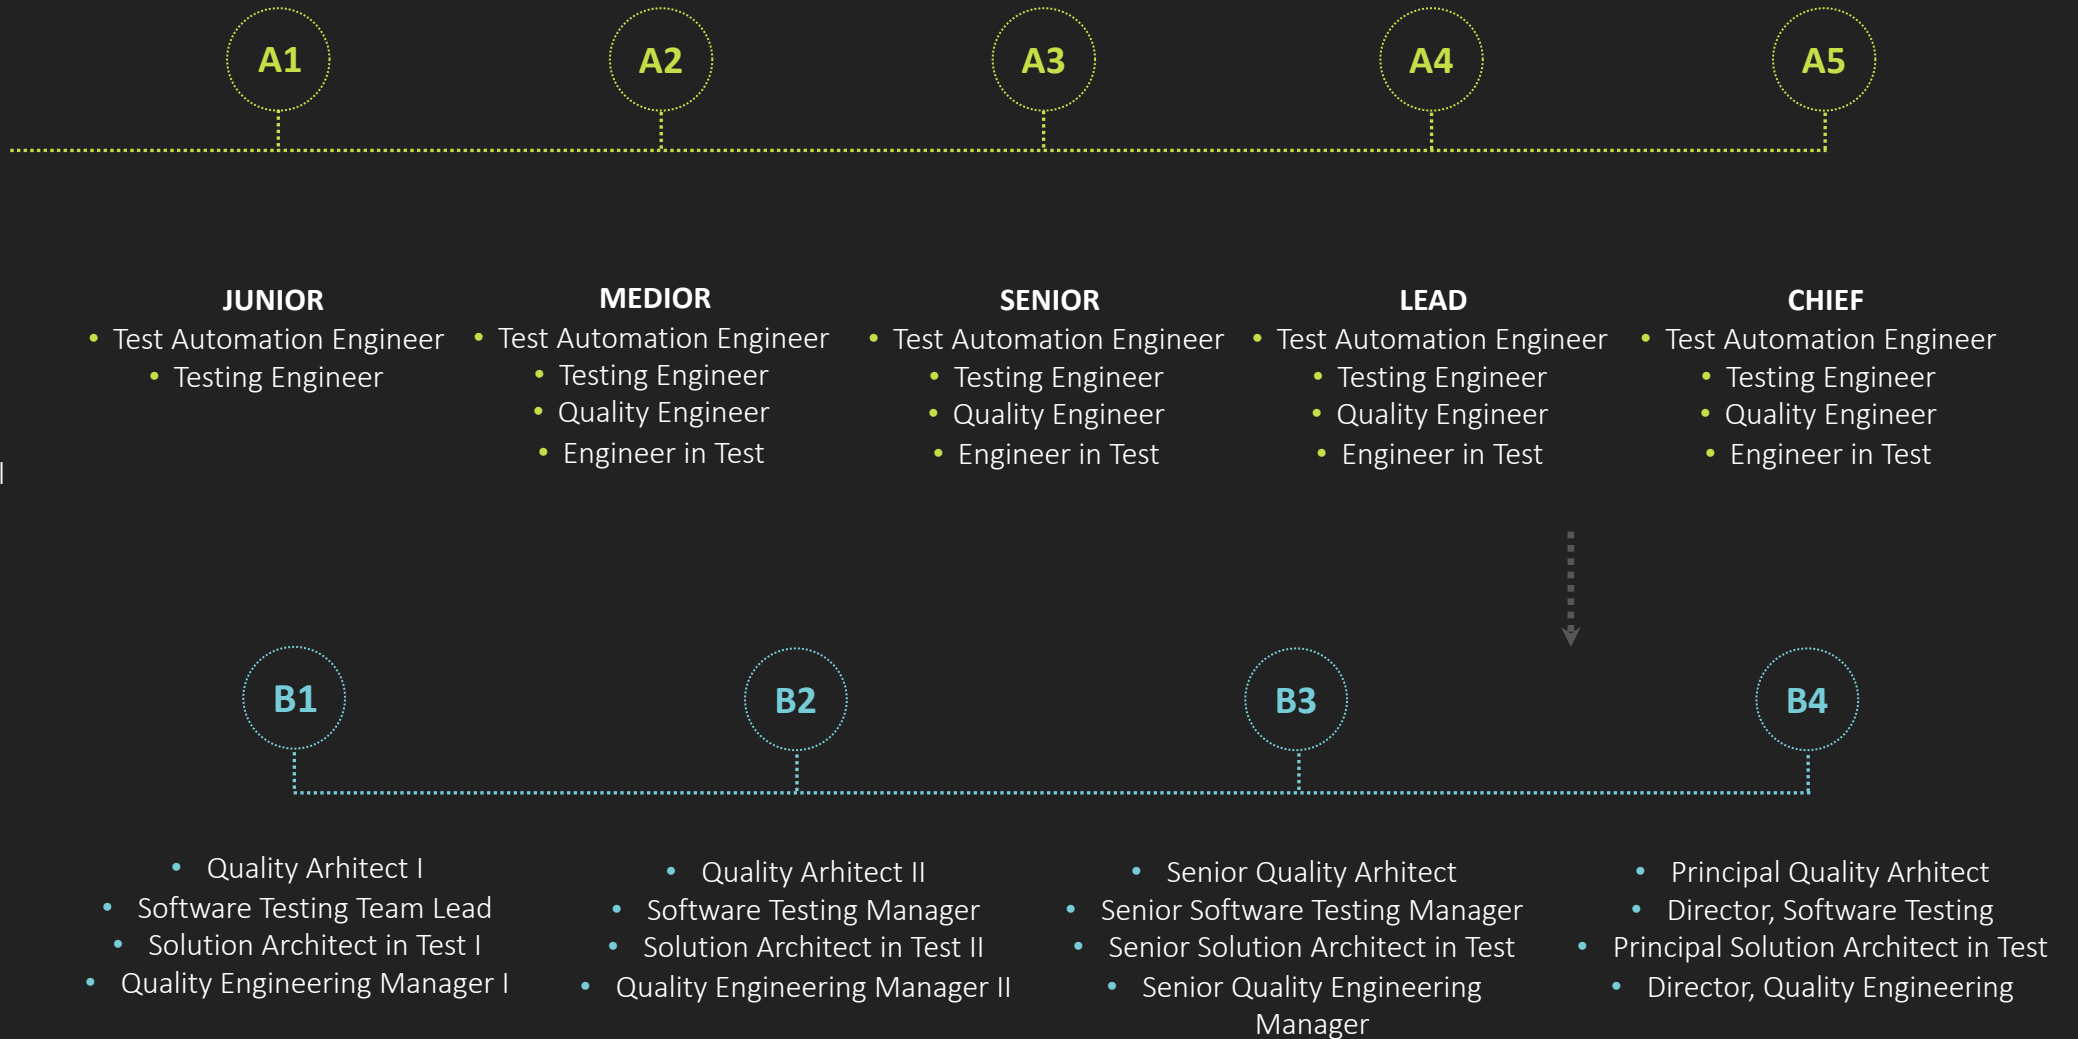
A1

A2

A3

A4

A5

JUNIOR
- Test Automation Engineer
- Testing Engineer

MEDIOR
- Test Automation Engineer
- Testing Engineer
- Quality Engineer
- Engineer in Test

SENIOR
- Test Automation Engineer
- Testing Engineer
- Quality Engineer
- Engineer in Test

LEAD
- Test Automation Engineer
- Testing Engineer
- Quality Engineer
- Engineer in Test

CHIEF
- Test Automation Engineer
- Testing Engineer
- Quality Engineer
- Engineer in Test

B1

B2

B3

B4

- Quality Arhitect I
- Software Testing Team Lead
- Solution Architect in Test I
- Quality Engineering Manager I

- Quality Arhitect II
- Software Testing Manager
- Solution Architect in Test II
- Quality Engineering Manager II

- Senior Quality Arhitect
- Senior Software Testing Manager
- Senior Solution Architect in Test
- Senior Quality Engineering Manager

- Principal Quality Arhitect
- Director, Software Testing
- Principal Solution Architect in Test
- Director, Quality Engineering